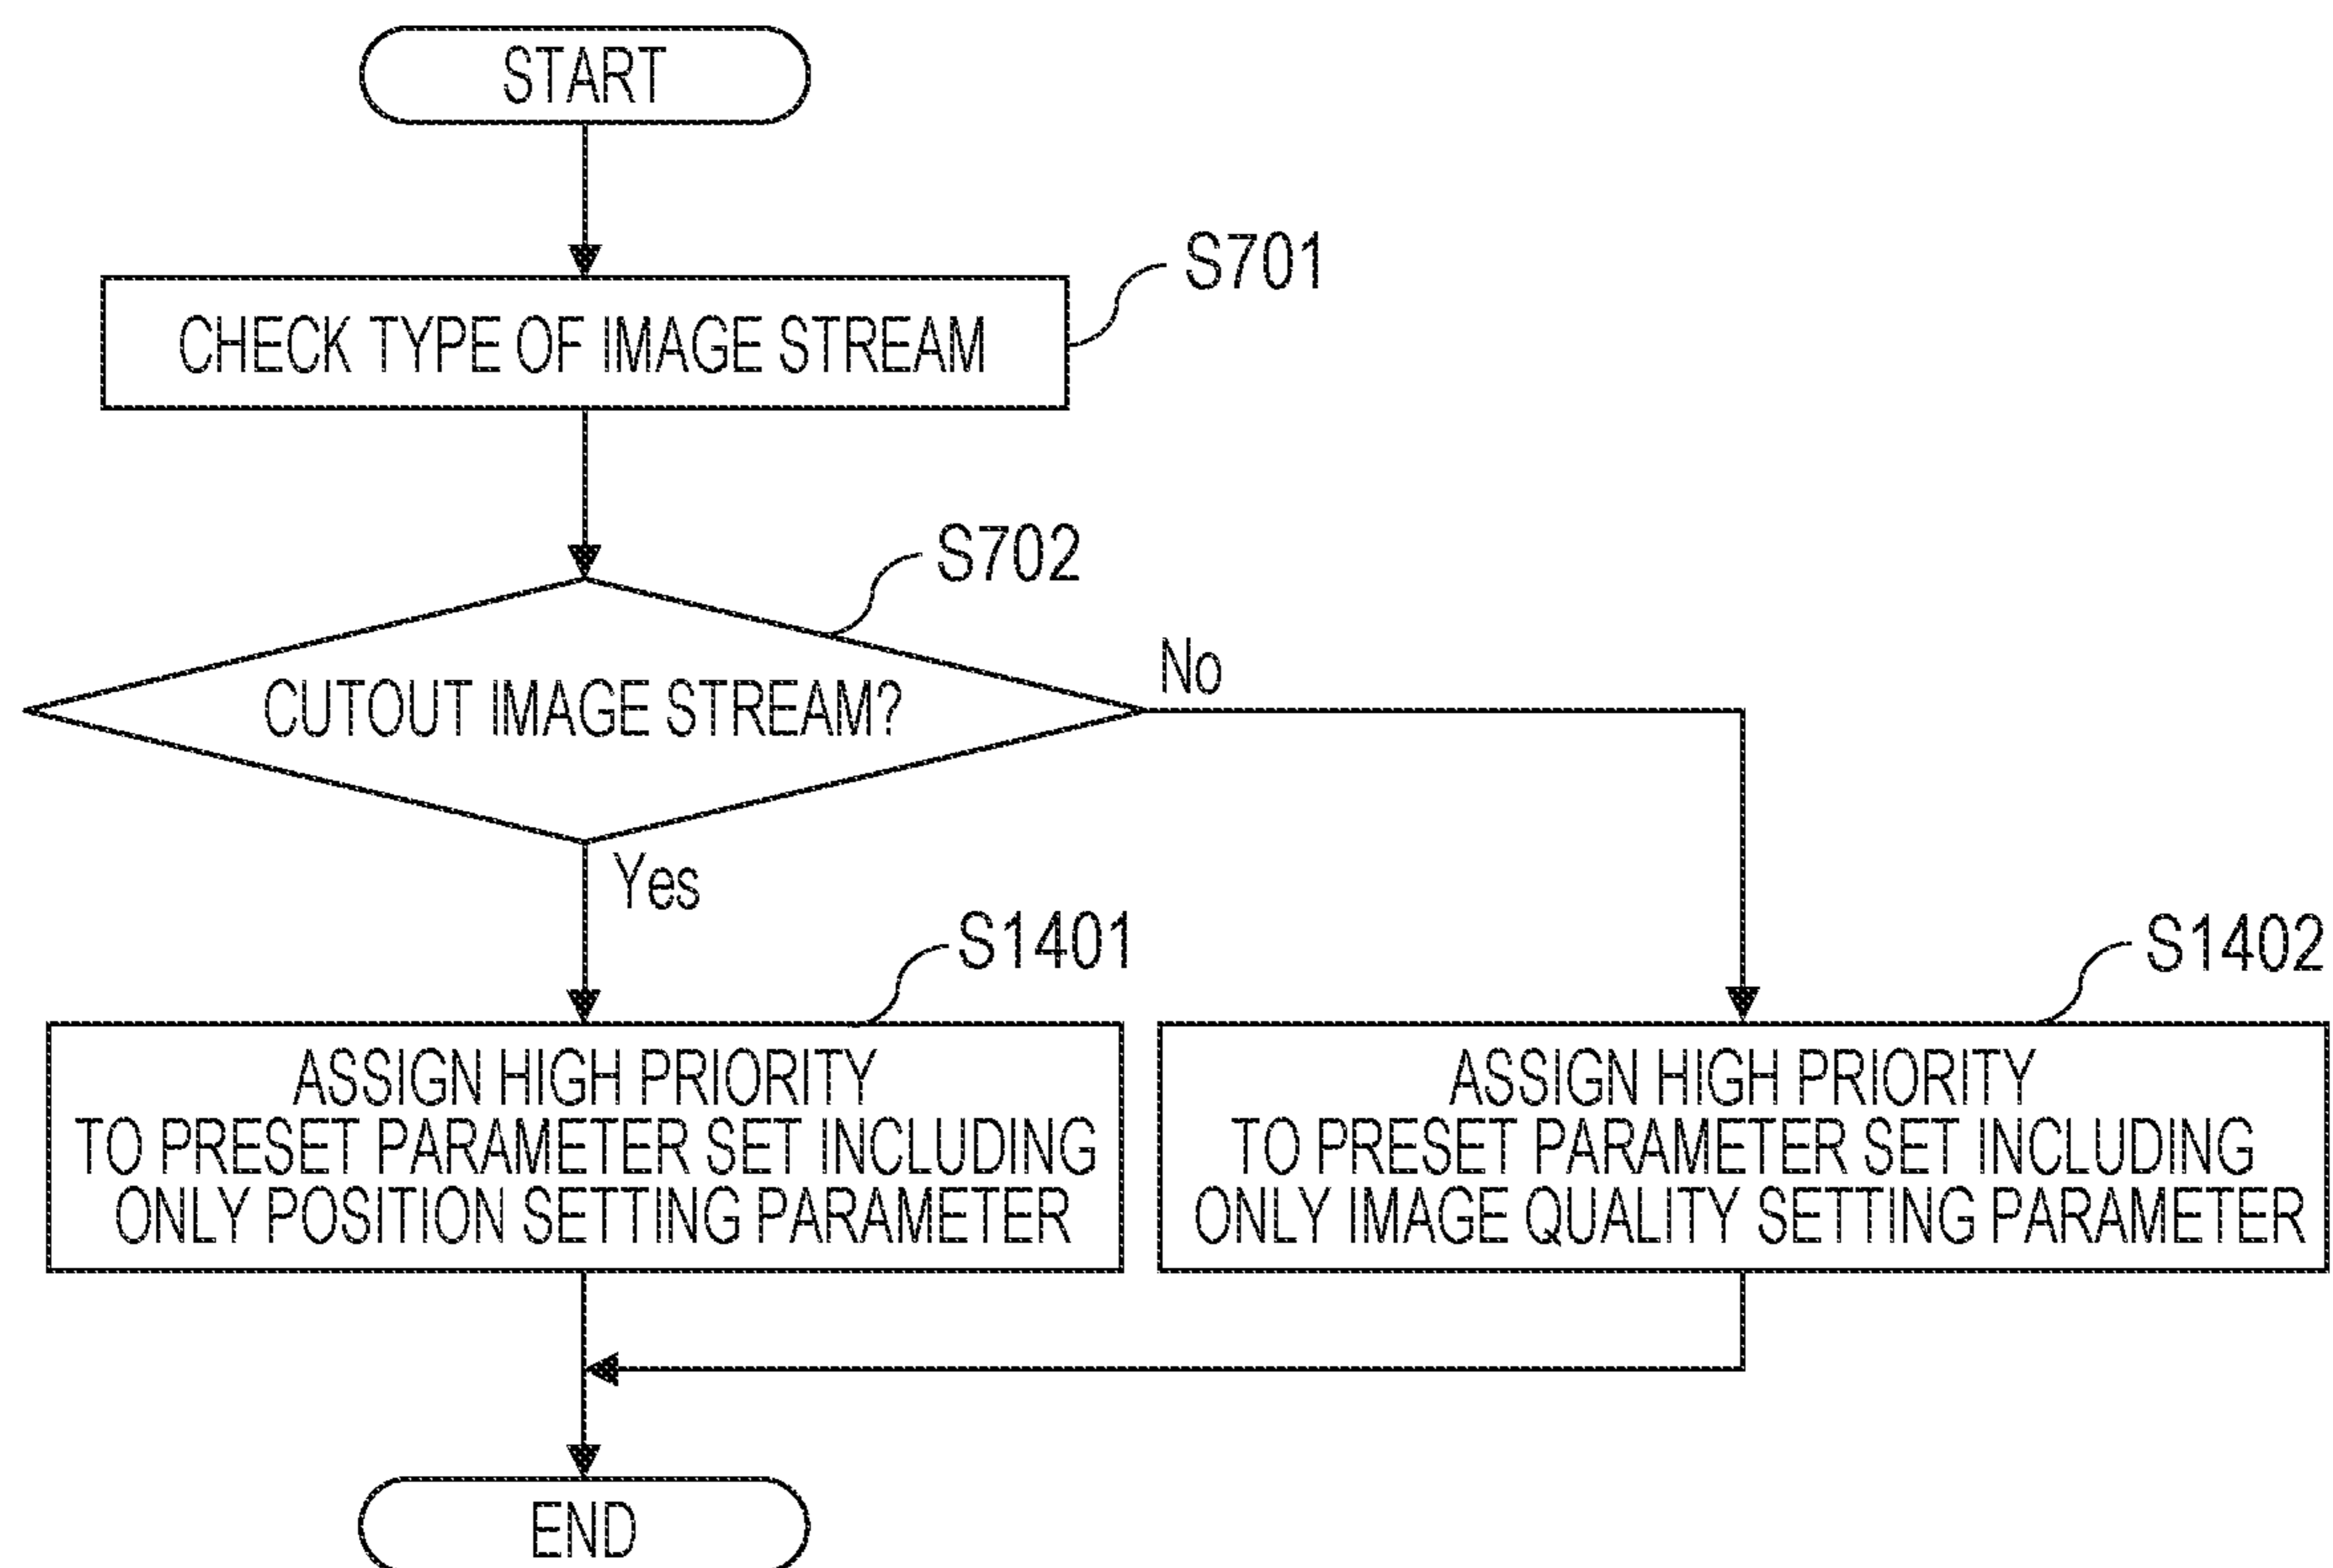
START

S701

CHECK TYPE OF IMAGE STREAM

S702

CUTOUT IMAGE STREAM?

No

Yes

S1401

ASSIGN HIGH PRIORITY TO PRESET PARAMETER SET INCLUDING ONLY POSITION SETTING PARAMETER

S1402

ASSIGN HIGH PRIORITY TO PRESET PARAMETER SET INCLUDING ONLY IMAGE QUALITY SETTING PARAMETER

END